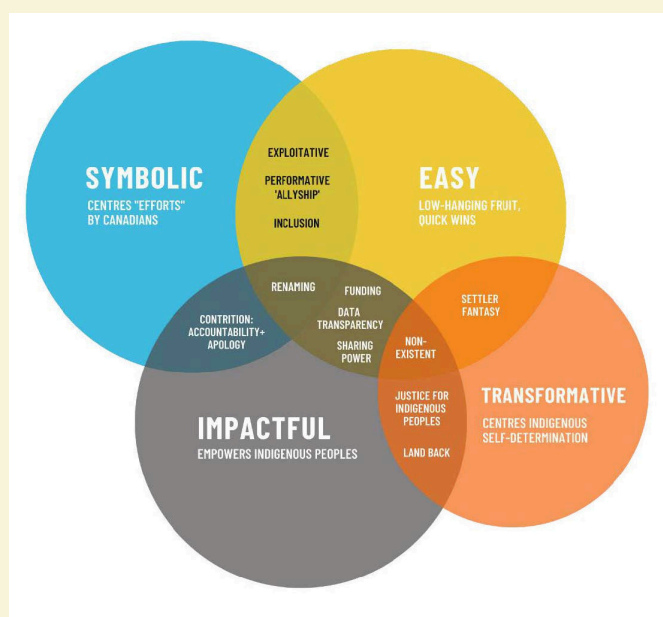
SYMBOLIC
CENTRES "EFFORTS" BY CANADIANS

EASY
LOW-HANGING FRUIT, QUICK WINS

EXPLOITATIVE

PERFORMATIVE 'ALLYSHIP'

INCLUSION

RENAMING

FUNDING

DATA TRANSPARENCY

SHARING POWER

CONTRITION: ACCOUNTABILITY+ APOLOGY

SETTLER FANTASY

NON-EXISTENT

JUSTICE FOR INDIGENOUS PEOPLES

LAND BACK

IMPACTFUL
EMPOWERS INDIGENOUS PEOPLES

TRANSFORMATIVE
CENTRES INDIGENOUS SELF-DETERMINATION